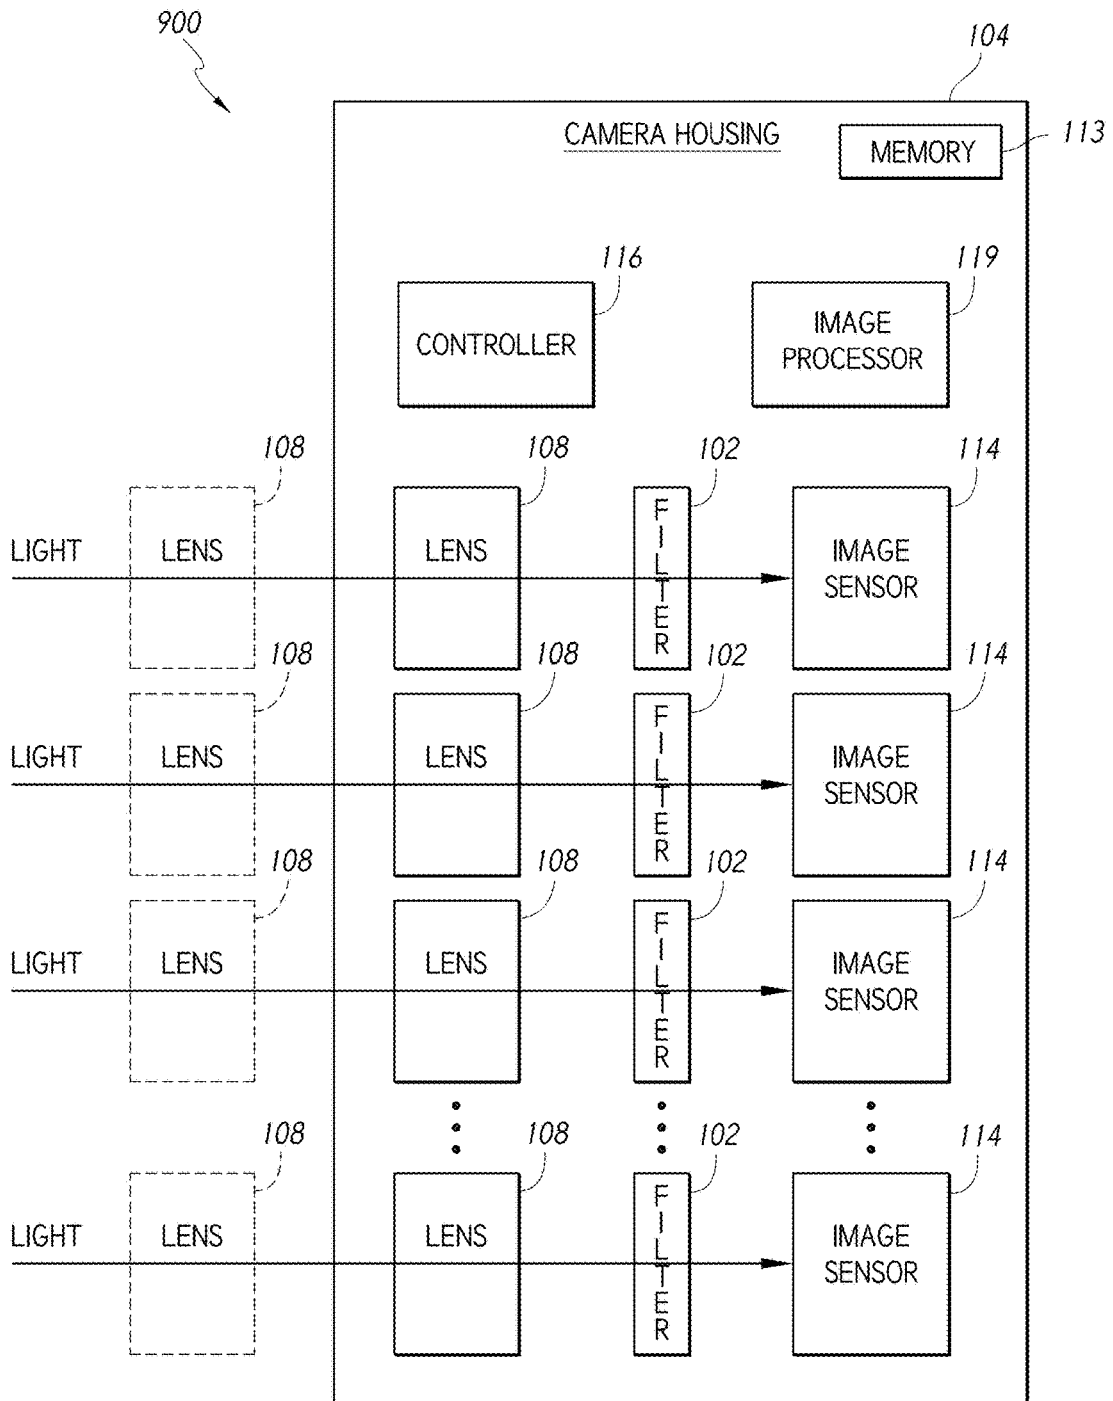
900

104

CAMERA HOUSING

MEMORY

113

116

CONTROLLER

119

IMAGE PROCESSOR

108

108

102

114

LIGHT

LENS

LENS

FILTER

IMAGE SENSOR

108

108

102

114

LIGHT

LENS

LENS

FILTER

IMAGE SENSOR

108

108

102

114

LIGHT

LENS

LENS

FILTER

IMAGE SENSOR

108

108

102

114

LIGHT

LENS

LENS

FILTER

IMAGE SENSOR